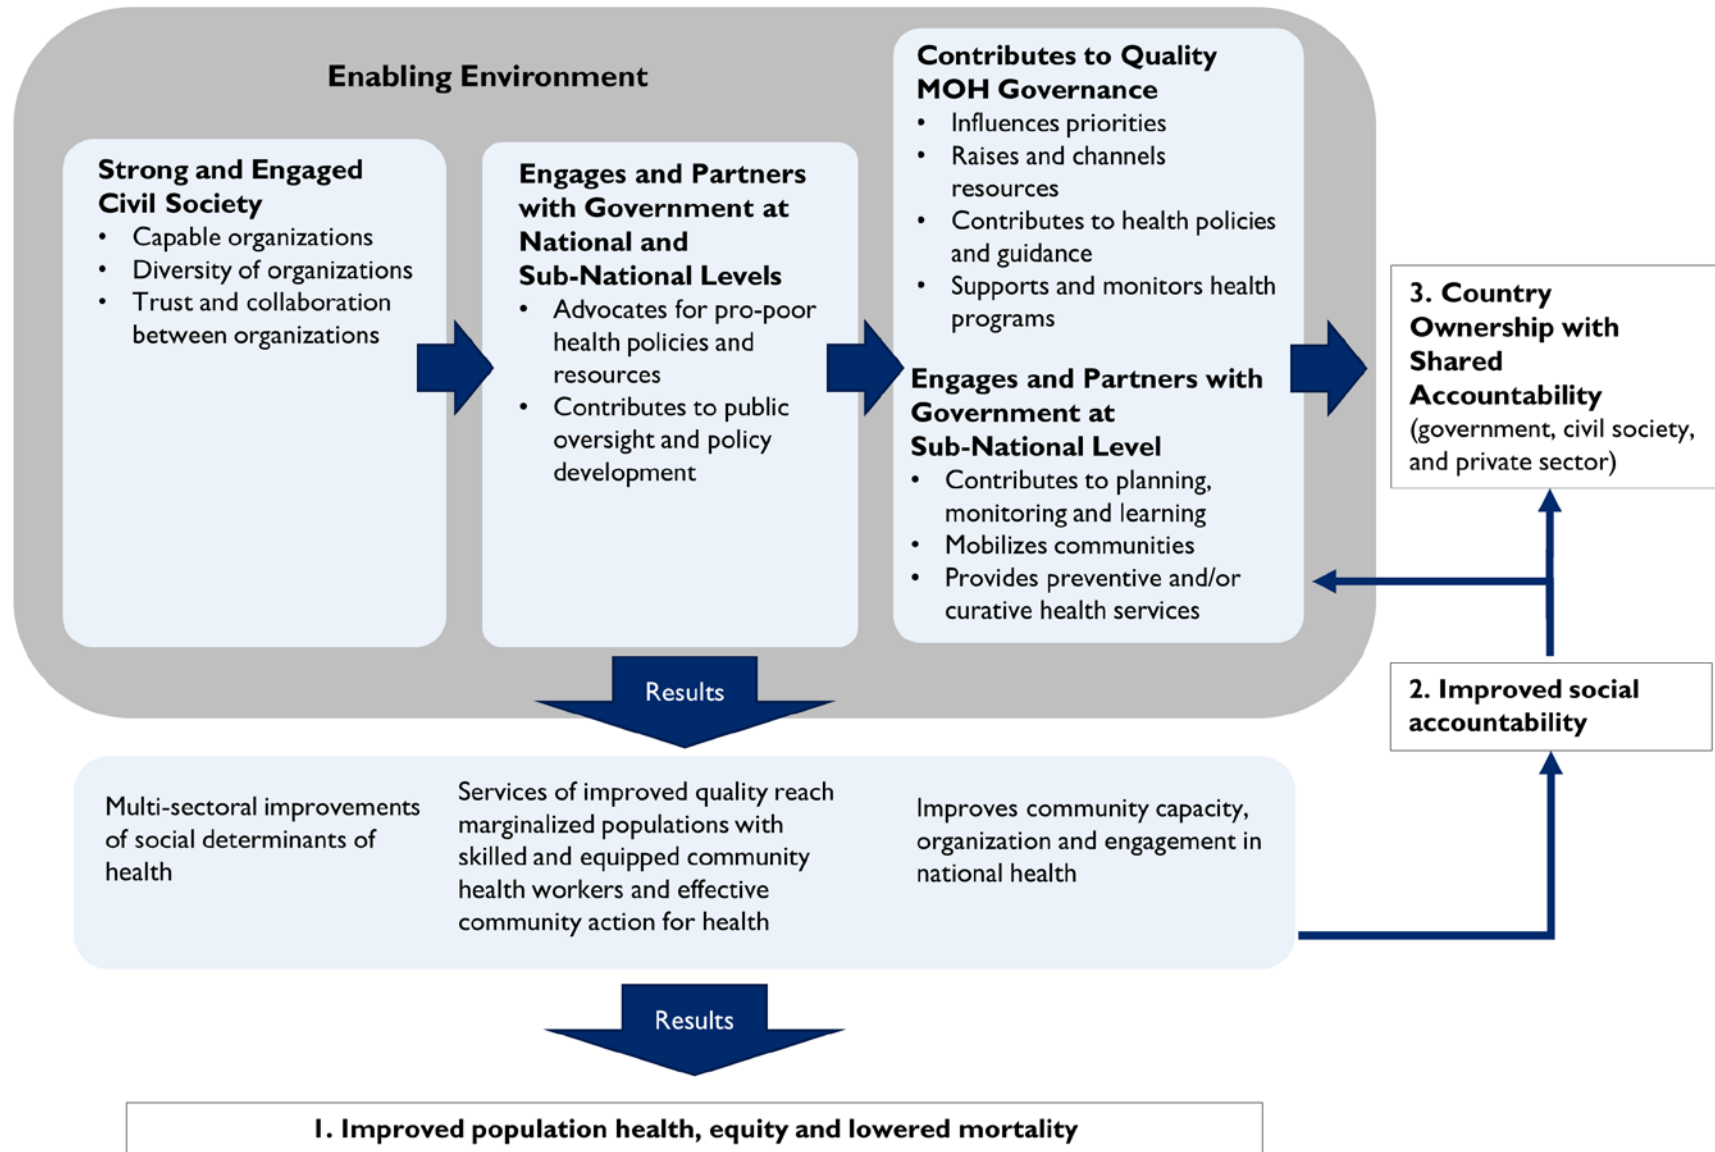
Enabling Environment

Strong and Engaged Civil Society
- Capable organizations
- Diversity of organizations
- Trust and collaboration between organizations

Engages and Partners with Government at National and Sub-National Levels
- Advocates for pro-poor health policies and resources
- Contributes to public oversight and policy development

Contributes to Quality MOH Governance
- Influences priorities
- Raises and channels resources
- Contributes to health policies and guidance
- Supports and monitors health programs

Engages and Partners with Government at Sub-National Level
- Contributes to planning, monitoring and learning
- Mobilizes communities
- Provides preventive and/or curative health services

3. Country Ownership with Shared Accountability (government, civil society, and private sector)

2. Improved social accountability

Results

Multi-sectoral improvements of social determinants of health

Services of improved quality reach marginalized populations with skilled and equipped community health workers and effective community action for health

Improves community capacity, organization and engagement in national health

Results

1. Improved population health, equity and lowered mortality